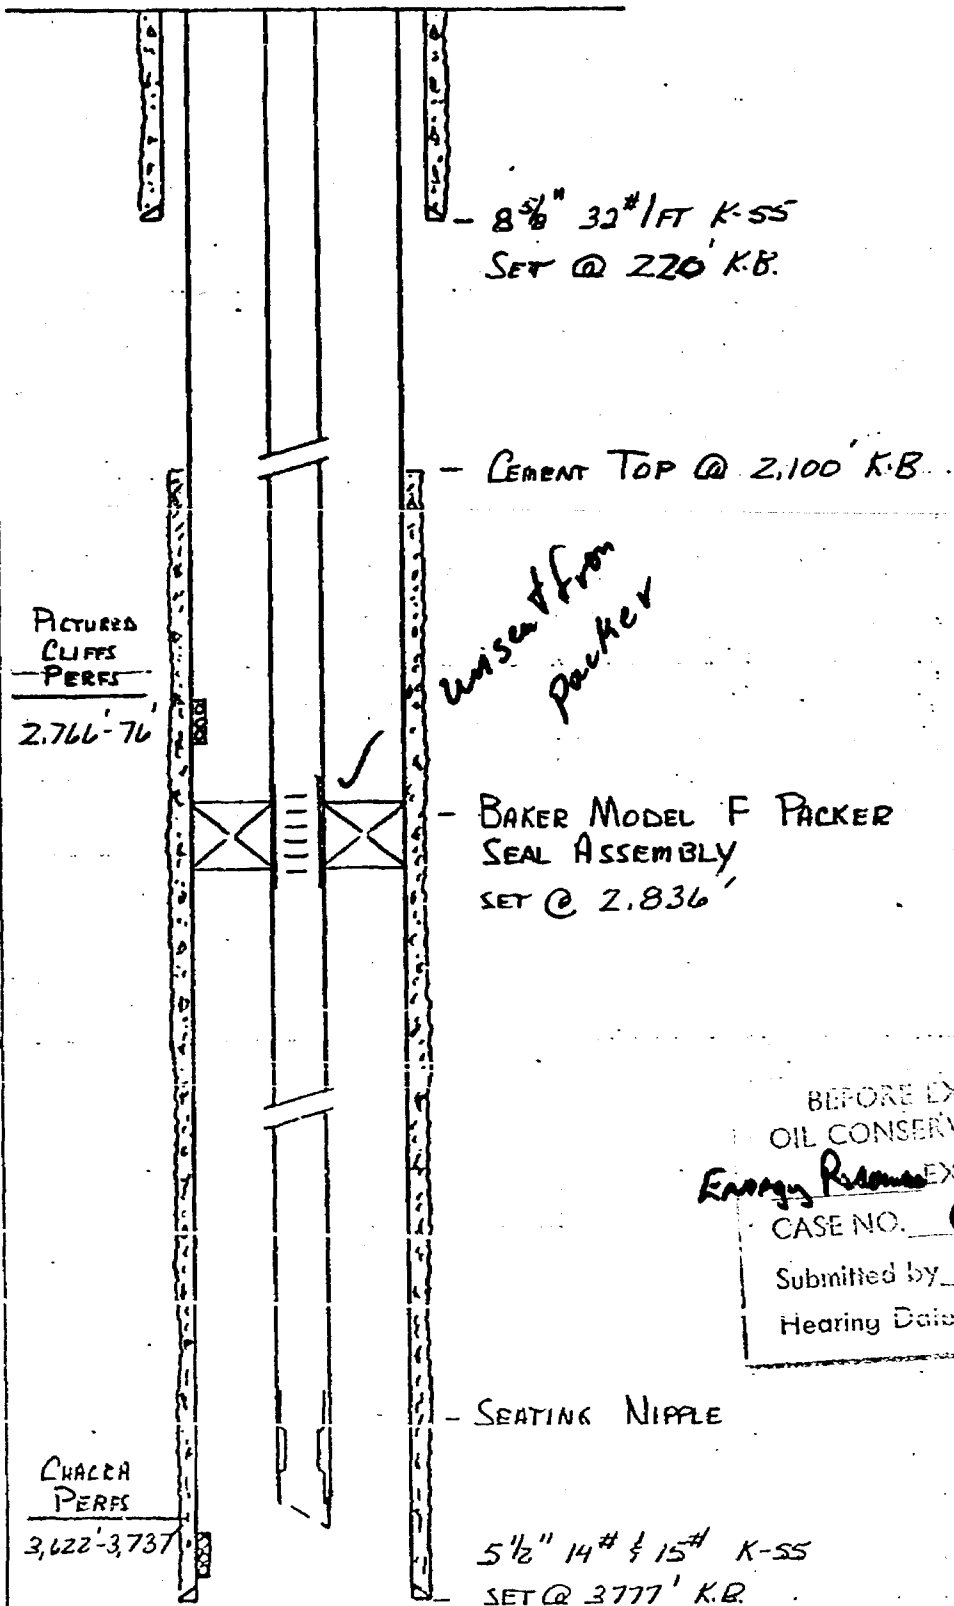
- $8\frac{5}{8}$" 32#/FT K-55 SET @ 220' K.B.

- CEMENT TOP @ 2,100' K.B.

PICTURED CLIFFS PERFS

2,766'-76'

unseated from packer

- BAKER MODEL F PACKER SEAL ASSEMBLY SET @ 2,836'

BEFORE EX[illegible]
OIL CONSERV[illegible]
Energy Resources EX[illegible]
CASE NO. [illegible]
Submitted by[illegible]
Hearing Date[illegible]

- SEATING NIPPLE

CHACRA PERFS

3,622'-3,737'

$5\frac{1}{2}$" 14# & 15# K-55 SET @ 3777' K.B.